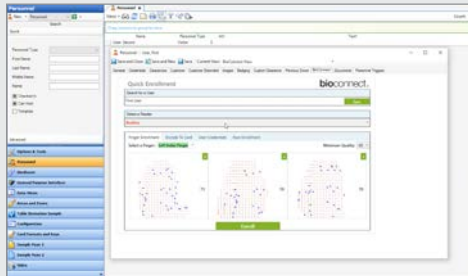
Personnel
New
Personnel
Search
Personnel Type
First Name
Last Name
Middle Name
Name
Personnel
Personnel
Options & Tools
Personnel
Hardware
Monitoring
Access and Doors
Configuration
Sample Pane 1
Sample Pane 2
Quick Enrollment
bioconnect
First User
Save
Finger Enrollment
Select a Finger
Left Index Finger
Minimum Quality
Enroll